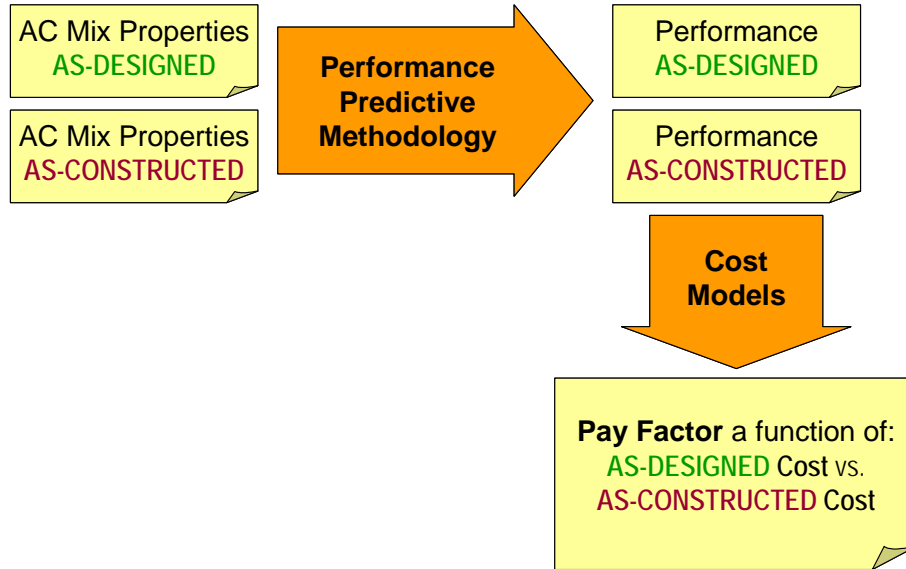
AC Mix Properties
AS-DESIGNED

AC Mix Properties
AS-CONSTRUCTED

Performance Predictive Methodology

Performance
AS-DESIGNED

Performance
AS-CONSTRUCTED

Cost Models

Pay Factor a function of:
AS-DESIGNED Cost vs.
AS-CONSTRUCTED Cost